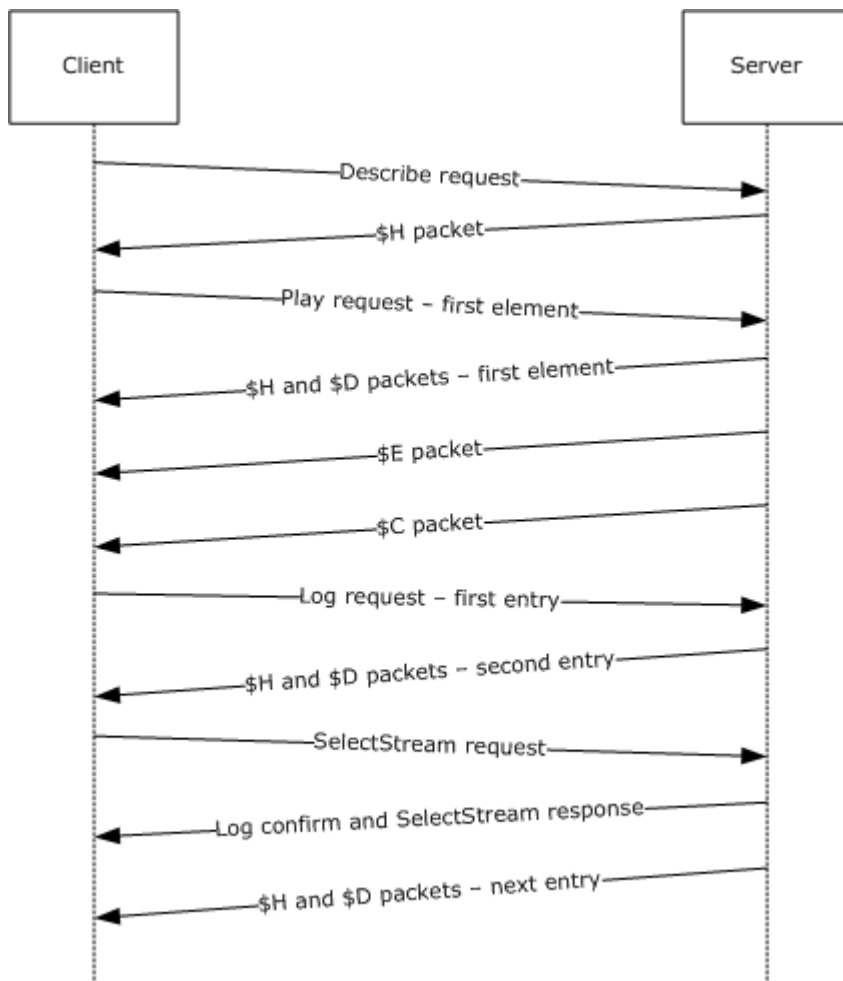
Client

Server

Describe request

\$H packet

Play request – first element

\$H and \$D packets – first element

\$E packet

\$C packet

Log request – first entry

\$H and \$D packets – second entry

SelectStream request

Log confirm and SelectStream response

\$H and \$D packets – next entry